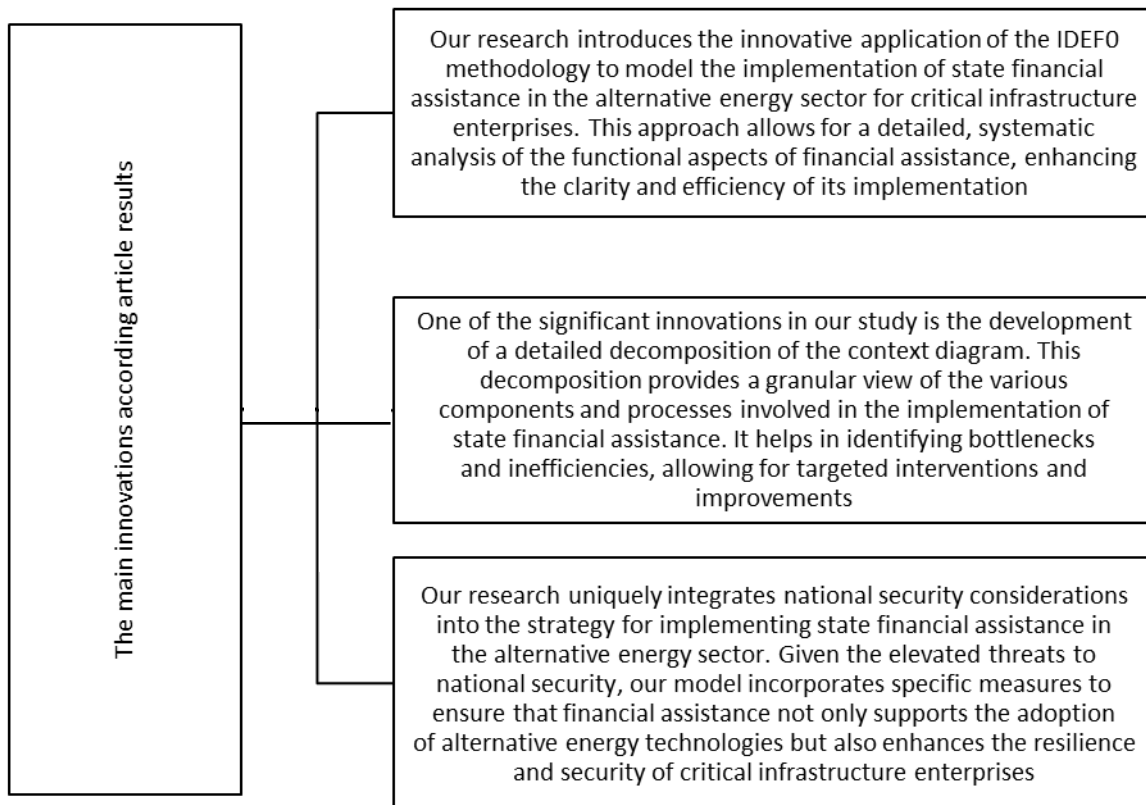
The main innovations according article results

Our research introduces the innovative application of the IDEF0 methodology to model the implementation of state financial assistance in the alternative energy sector for critical infrastructure enterprises. This approach allows for a detailed, systematic analysis of the functional aspects of financial assistance, enhancing the clarity and efficiency of its implementation

One of the significant innovations in our study is the development of a detailed decomposition of the context diagram. This decomposition provides a granular view of the various components and processes involved in the implementation of state financial assistance. It helps in identifying bottlenecks and inefficiencies, allowing for targeted interventions and improvements

Our research uniquely integrates national security considerations into the strategy for implementing state financial assistance in the alternative energy sector. Given the elevated threats to national security, our model incorporates specific measures to ensure that financial assistance not only supports the adoption of alternative energy technologies but also enhances the resilience and security of critical infrastructure enterprises